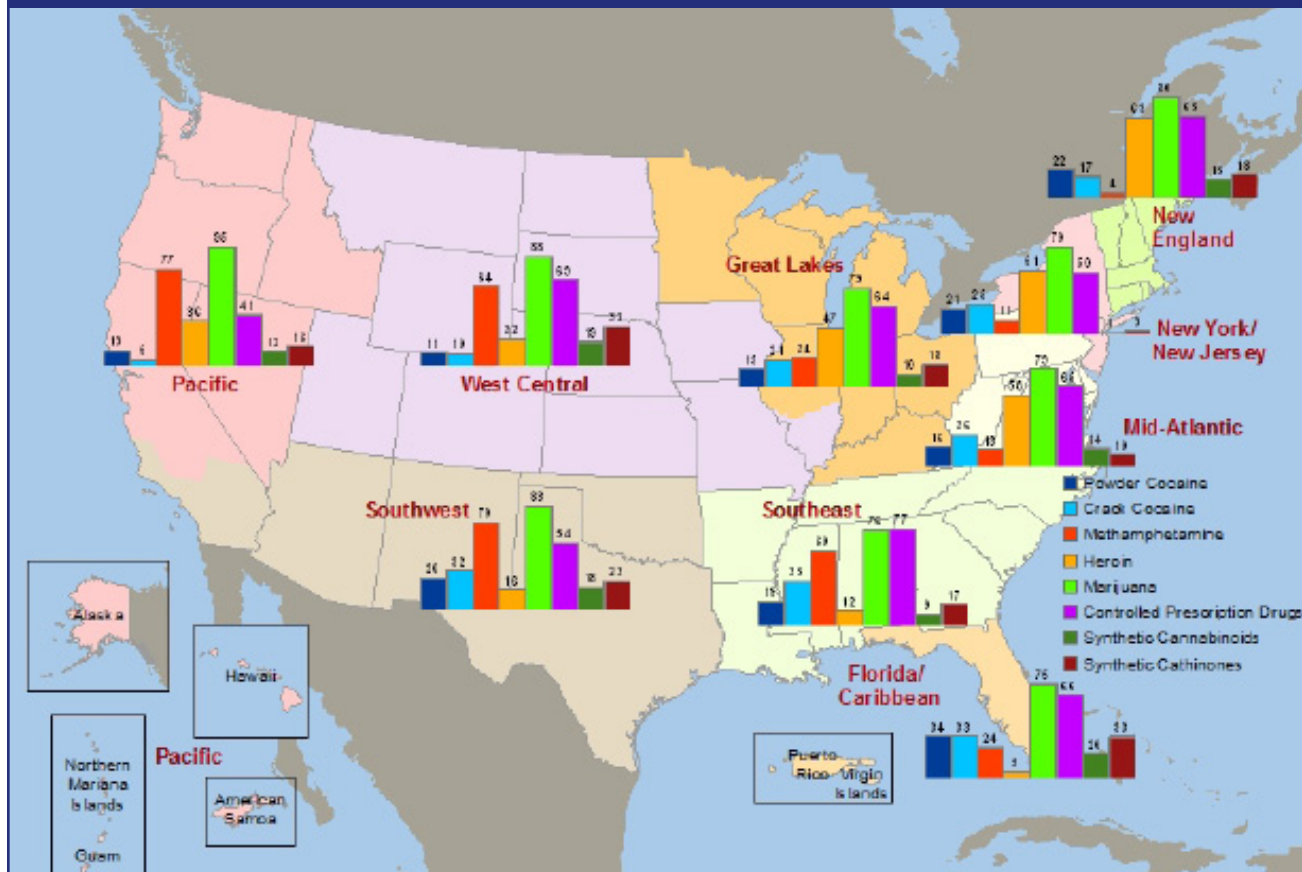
22 17 4 61 84 65 15 18

New England

Great Lakes

21 24 11 61 79 60

New York/ New Jersey

13 6 77 30 86 41 12 16

Pacific

11 10 64 22 88 60 19 30

West Central

16 24 24 47 79 64 10 18

16 26 49 60 79 68 14 10

Mid-Atlantic

Powder Cocaine
Crack Cocaine
Methamphetamine
Heroin
Marijuana
Controlled Prescription Drugs
Synthetic Cannabinoids
Synthetic Cathinones

Southwest

20 22 70 16 88 54 18 23

Southeast

15 25 59 12 76 77 9 17

Florida/ Caribbean

34 33 24 5 76 66 20 33

Alaska

Hawaii

Pacific

Northern Mariana Islands

Guam

American Samoa

Puerto Rico Virgin Islands